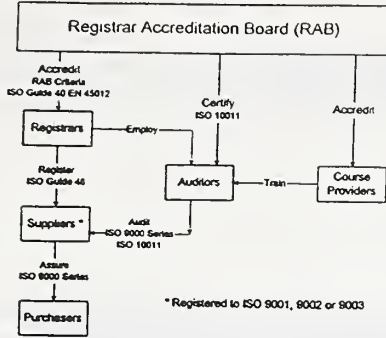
Registrar Accreditation Board (RAB)

Accredit
RAB Criteria
ISO Guide 40 EN 45012

Certify
ISO 10011

Accredit

Registrars

Employ

Register
ISO Guide 48

Auditors

Train

Course Providers

Suppliers *

Audit
ISO 9000 Series
ISO 10011

Assure
ISO 9000 Series

Purchasers

* Registered to ISO 9001, 9002 or 9003